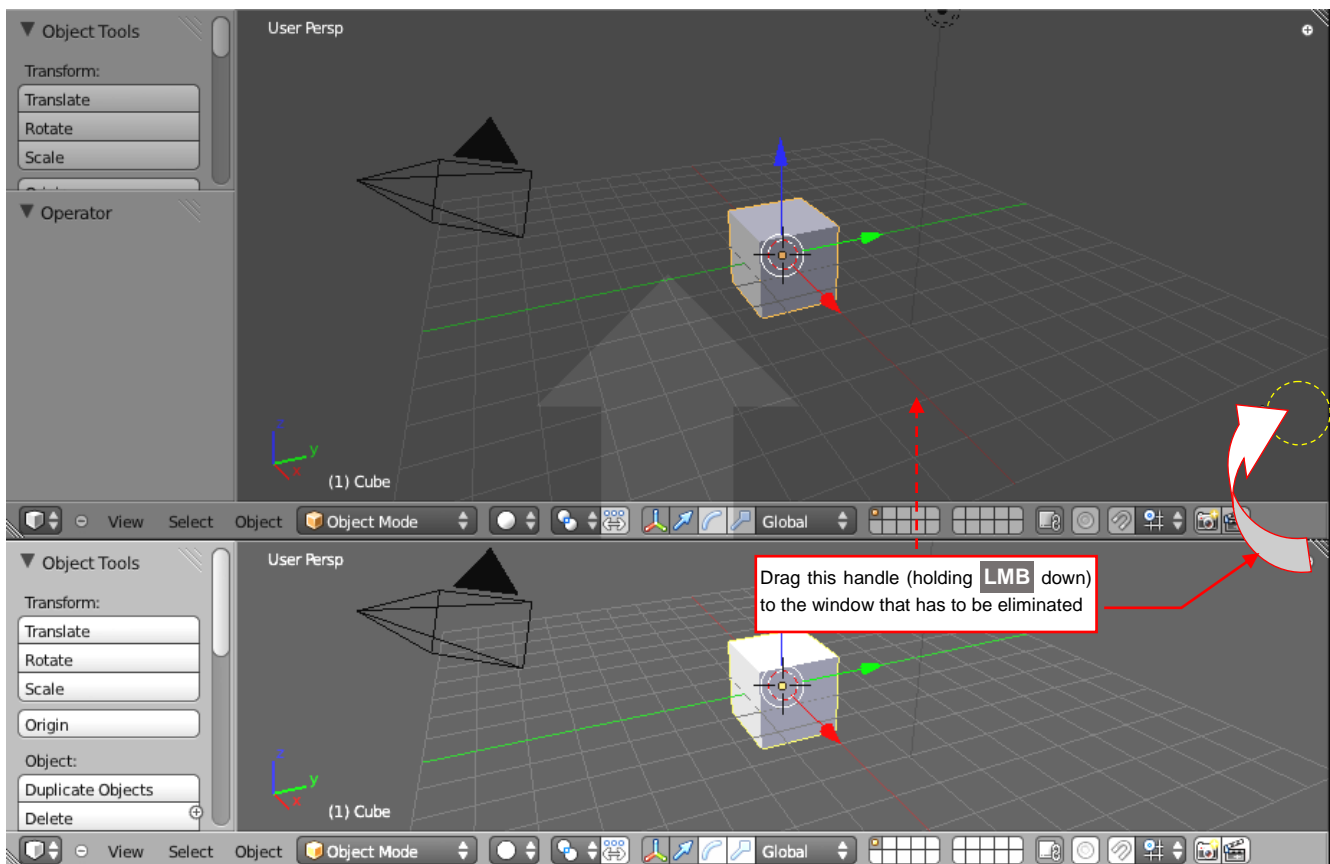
▼ Object Tools

Transform:

Translate

Rotate

Scale

▼ Operator

User Persp

(1) Cube

View Select Object Object Mode Global

▼ Object Tools

Transform:

Translate

Rotate

Scale

Origin

Object:

Duplicate Objects

Delete

User Persp

Drag this handle (holding LMB down) to the window that has to be eliminated

(1) Cube

View Select Object Object Mode Global